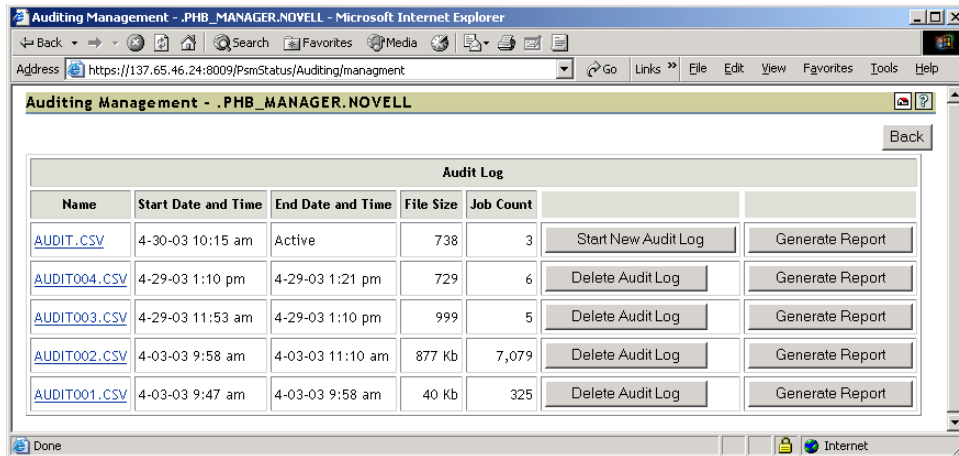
Auditing Management - .PHB_MANAGER.NOVELL - Microsoft Internet Explorer

Back • → • Search Favorites Media

Address https://137.65.46.24:8009/PsmStatus/Auditing/managment Go Links » File Edit View Favorites Tools Help

Auditing Management - .PHB_MANAGER.NOVELL

Back

| Audit Log | | | | | | |
|---|---|---|---|---|---|---|
| Name | Start Date and Time | End Date and Time | File Size | Job Count | | |
| AUDIT.CSV | 4-30-03 10:15 am | Active | 738 | 3 | Start New Audit Log | Generate Report |
| AUDIT004.CSV | 4-29-03 1:10 pm | 4-29-03 1:21 pm | 729 | 6 | Delete Audit Log | Generate Report |
| AUDIT003.CSV | 4-29-03 11:53 am | 4-29-03 1:10 pm | 999 | 5 | Delete Audit Log | Generate Report |
| AUDIT002.CSV | 4-03-03 9:58 am | 4-03-03 11:10 am | 877 Kb | 7,079 | Delete Audit Log | Generate Report |
| AUDIT001.CSV | 4-03-03 9:47 am | 4-03-03 9:58 am | 40 Kb | 325 | Delete Audit Log | Generate Report |

Done Internet